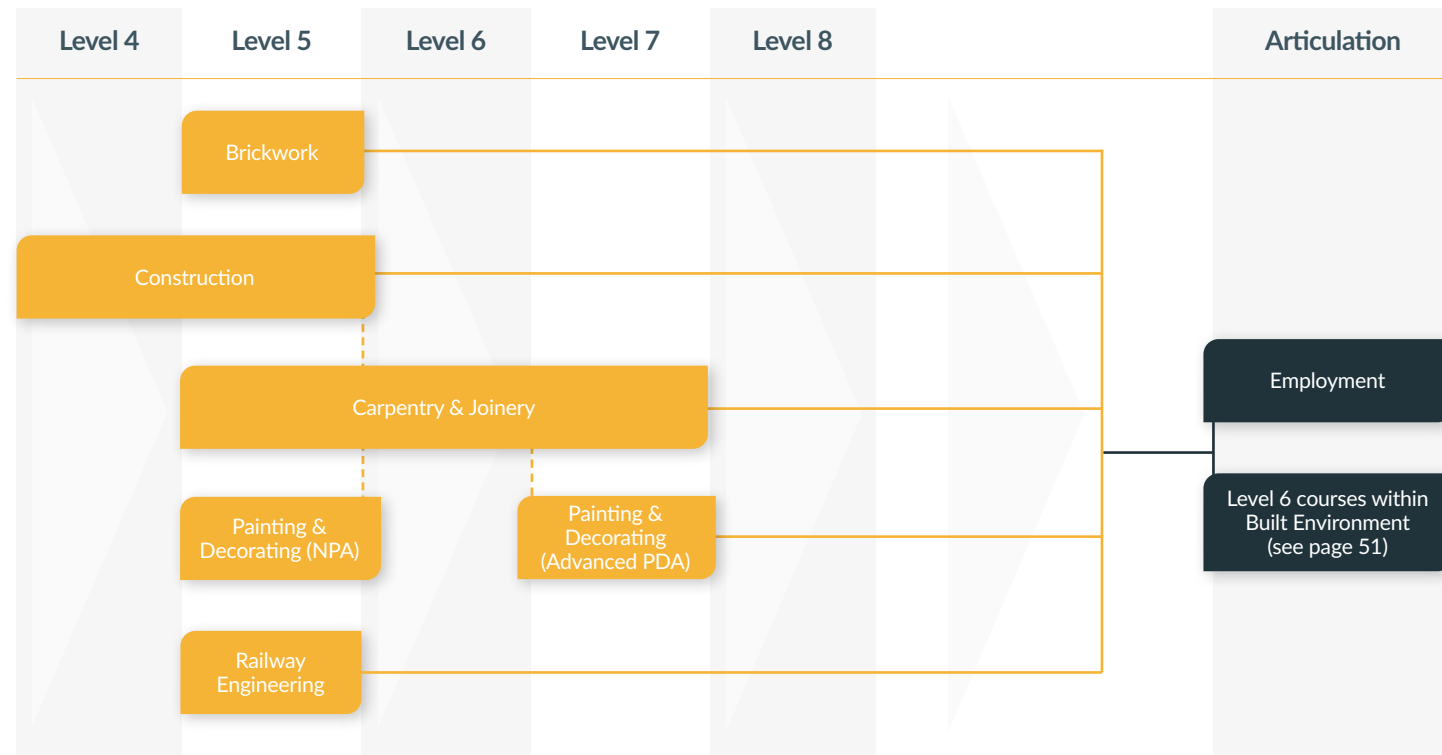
Level 4 Level 5 Level 6 Level 7 Level 8 Articulation

Brickwork

Construction

Carpentry & Joinery

Painting & Decorating (NPA)

Painting & Decorating (Advanced PDA)

Railway Engineering

Employment

Level 6 courses within Built Environment (see page 51)